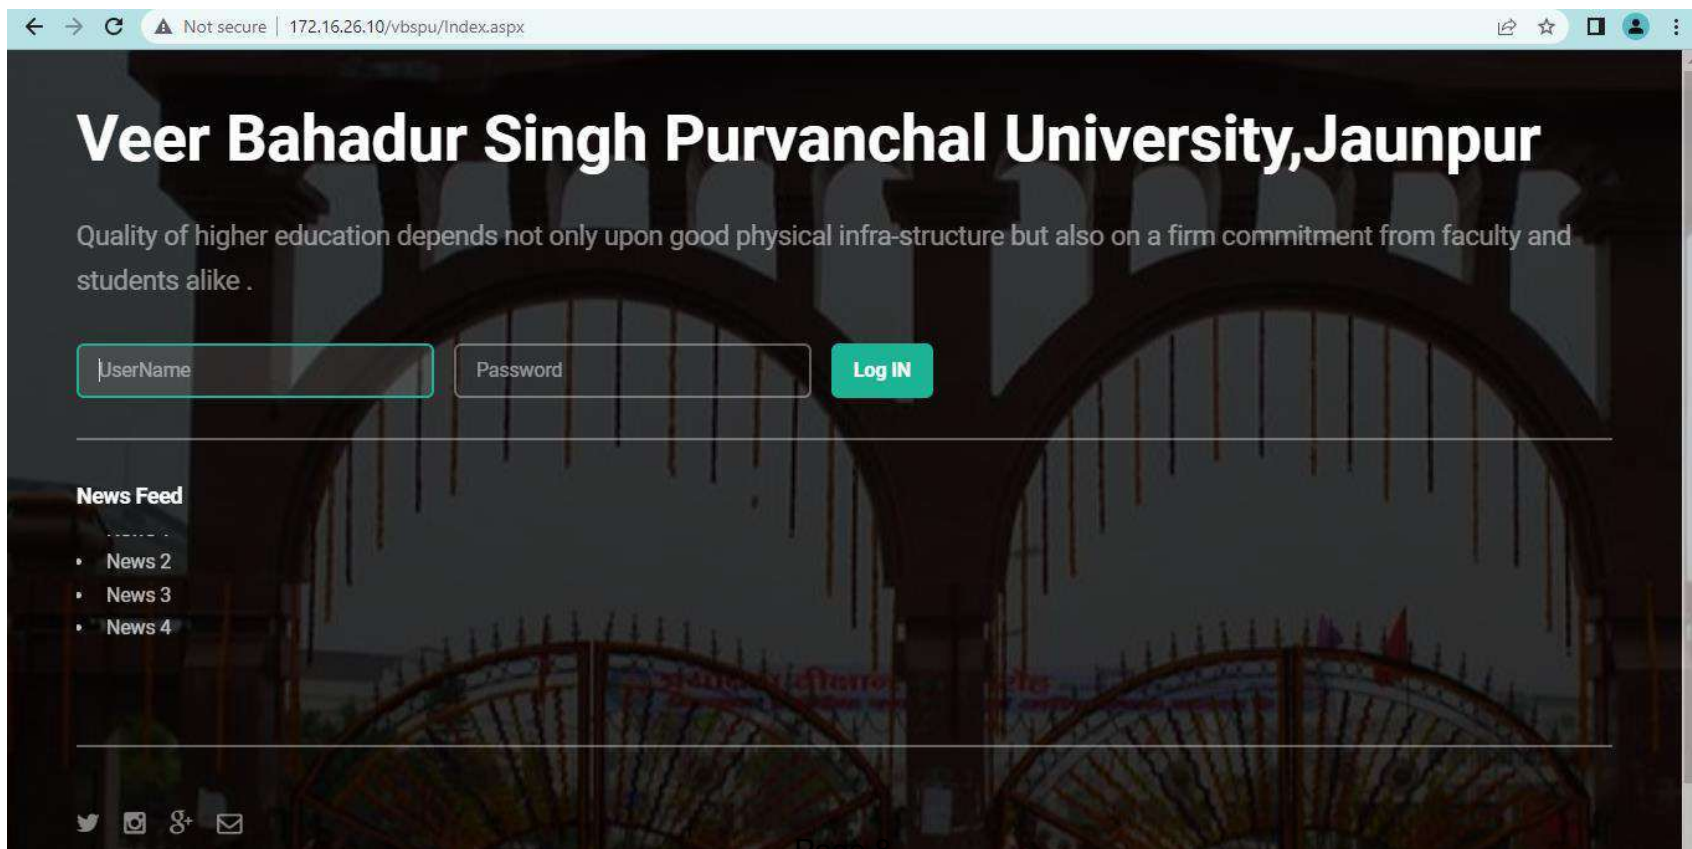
Not secure | 172.16.26.10/vbspu/Index.aspx

Veer Bahadur Singh Purvanchal University,Jaunpur

Quality of higher education depends not only upon good physical infra-structure but also on a firm commitment from faculty and students alike .

UserName

Password

Log IN

News Feed

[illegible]

- News 2
- News 3
- News 4